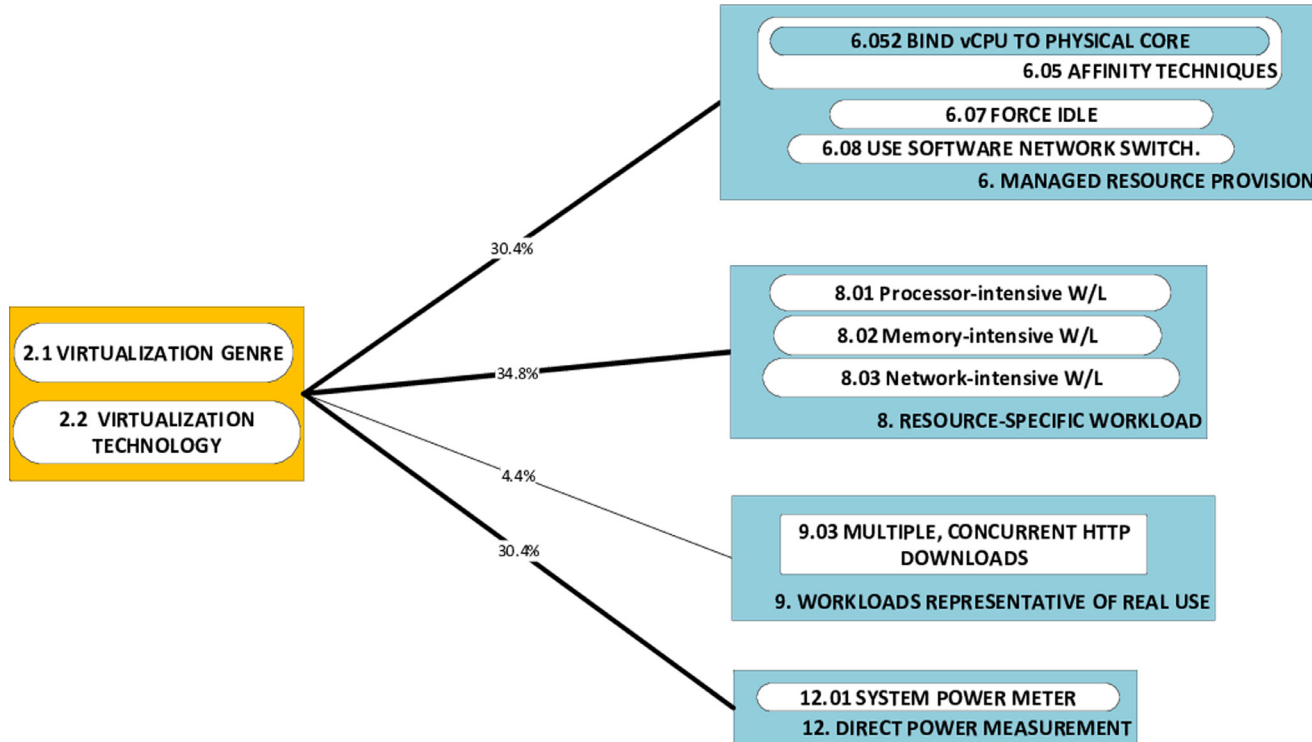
2.1 VIRTUALIZATION GENRE

2.2 VIRTUALIZATION TECHNOLOGY

30.4%

34.8%

4.4%

30.4%

6.052 BIND vCPU TO PHYSICAL CORE

6.05 AFFINITY TECHNIQUES

6.07 FORCE IDLE

6.08 USE SOFTWARE NETWORK SWITCH.

6. MANAGED RESOURCE PROVISION

8.01 Processor-intensive W/L

8.02 Memory-intensive W/L

8.03 Network-intensive W/L

8. RESOURCE-SPECIFIC WORKLOAD

9.03 MULTIPLE, CONCURRENT HTTP DOWNLOADS

9. WORKLOADS REPRESENTATIVE OF REAL USE

12.01 SYSTEM POWER METER

12. DIRECT POWER MEASUREMENT